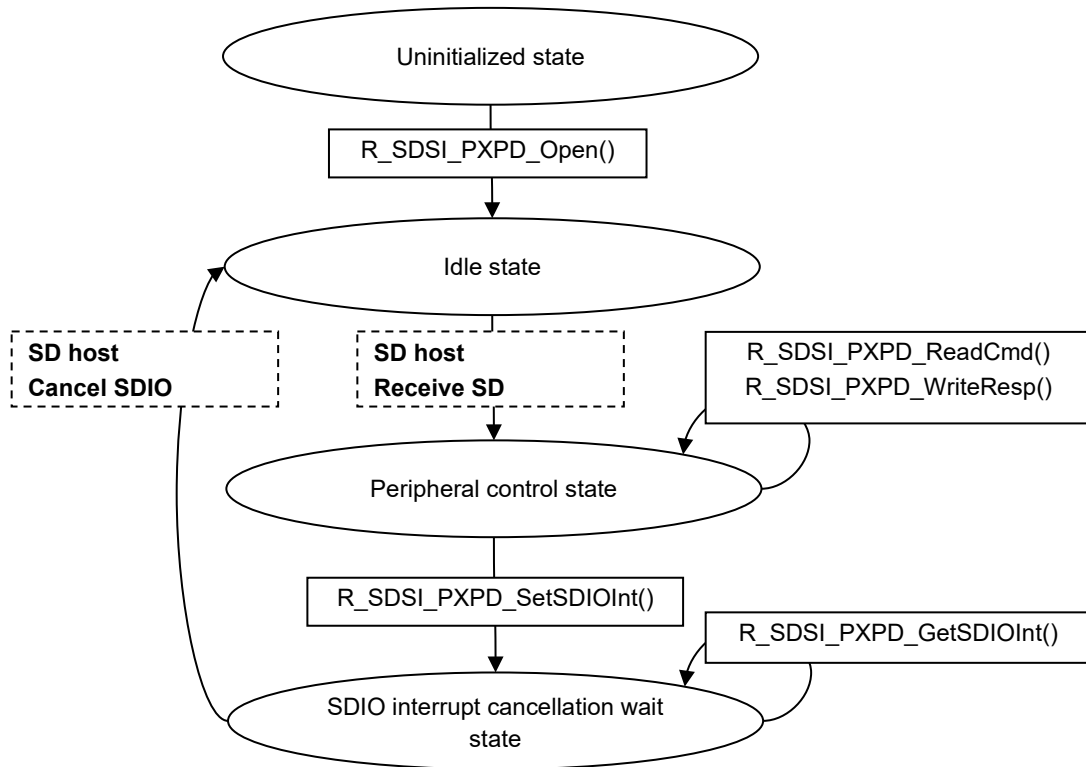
Uninitialized state

R_SDSI_PXPD_Open()

Idle state

SD host
Cancel SDIO

SD host
Receive SD

R_SDSI_PXPD_ReadCmd()
R_SDSI_PXPD_WriteResp()

Peripheral control state

R_SDSI_PXPD_SetSDIOInt()

R_SDSI_PXPD_GetSDIOInt()

SDIO interrupt cancellation wait state